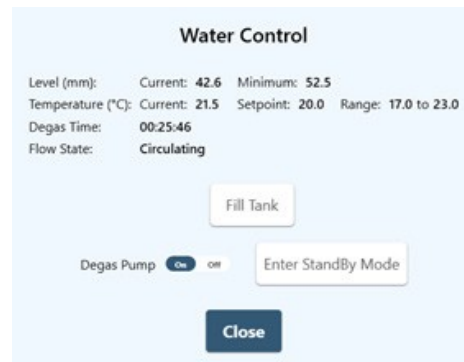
Water Control

| | | | |
|---|---|---|---|
| Level (mm): | Current: 42.6 | Minimum: 52.5 | |
| Temperature (°C): | Current: 21.5 | Setpoint: 20.0 | Range: 17.0 to 23.0 |
| Degas Time: | 00:25:46 | | |
| Flow State: | Circulating | | |

Fill Tank

Degas Pump On Off

Enter StandBy Mode

Close